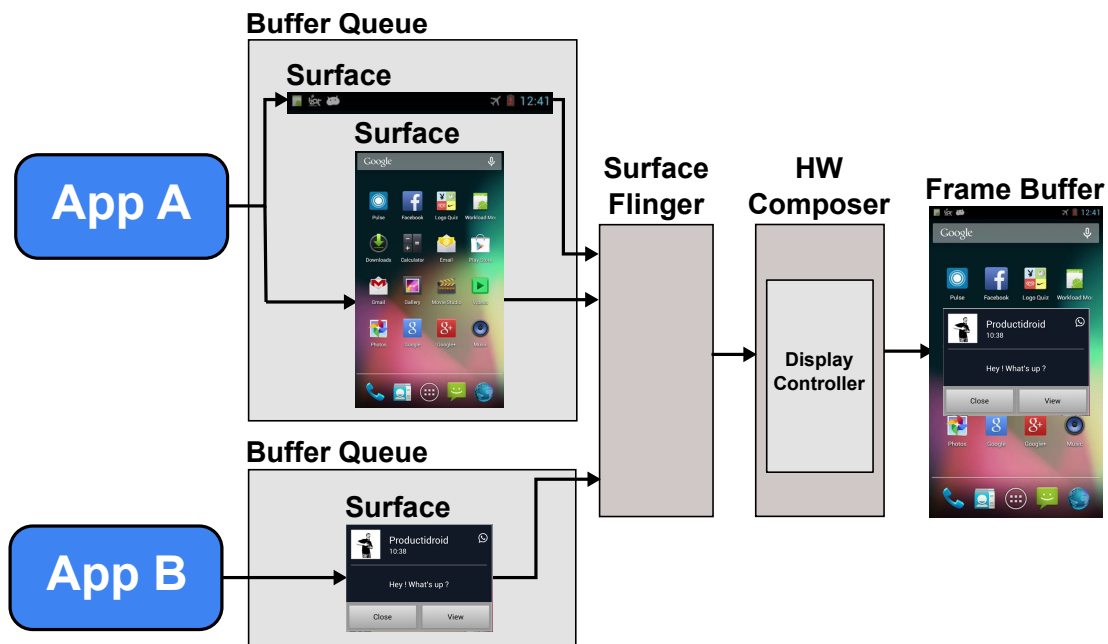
Buffer Queue

Surface

12:41

Surface

Google

Pulse Facebook Logo Quiz Workload Mo

Downloads Calculator Email Play Store

Gmail Gallery Movie Studio Videos

Photos Google Google+ Music

App A

Surface Flinger

HW Composer

Display Controller

Frame Buffer

12:41

Google

Pulse Facebook Logo Quiz Workload Mo

Productidroid
10:38

Hey ! What's up ?

Close View

Photos Google Google+ Music

Buffer Queue

Surface

Productidroid
10:38

Hey ! What's up ?

Close View

App B